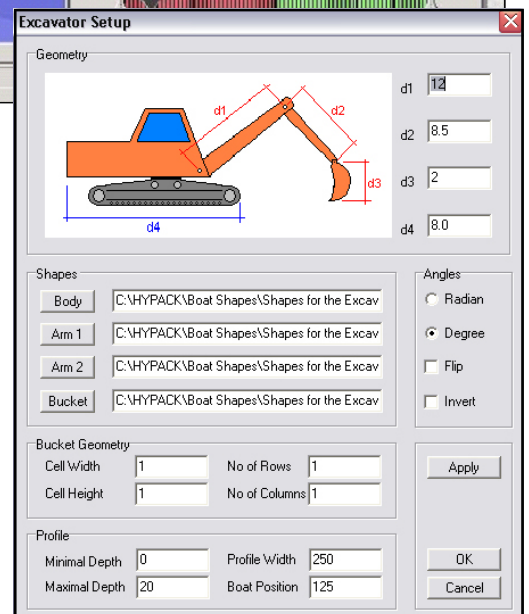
Excavator Setup

Geometry

d1
d2
d3
d4

d1 12
d2 8.5
d3 2
d4 8.0

Shapes

Body C:\HYPACK\Boat Shapes\Shapes for the Excav
Arm 1 C:\HYPACK\Boat Shapes\Shapes for the Excav
Arm 2 C:\HYPACK\Boat Shapes\Shapes for the Excav
Bucket C:\HYPACK\Boat Shapes\Shapes for the Excav

Angles

Radian
Degree
Flip
Invert

Bucket Geometry

Cell Width 1
No of Rows 1
Cell Height 1
No of Columns 1

Apply

Profile

Minimal Depth 0
Profile Width 250
Maximal Depth 20
Boat Position 125

OK
Cancel